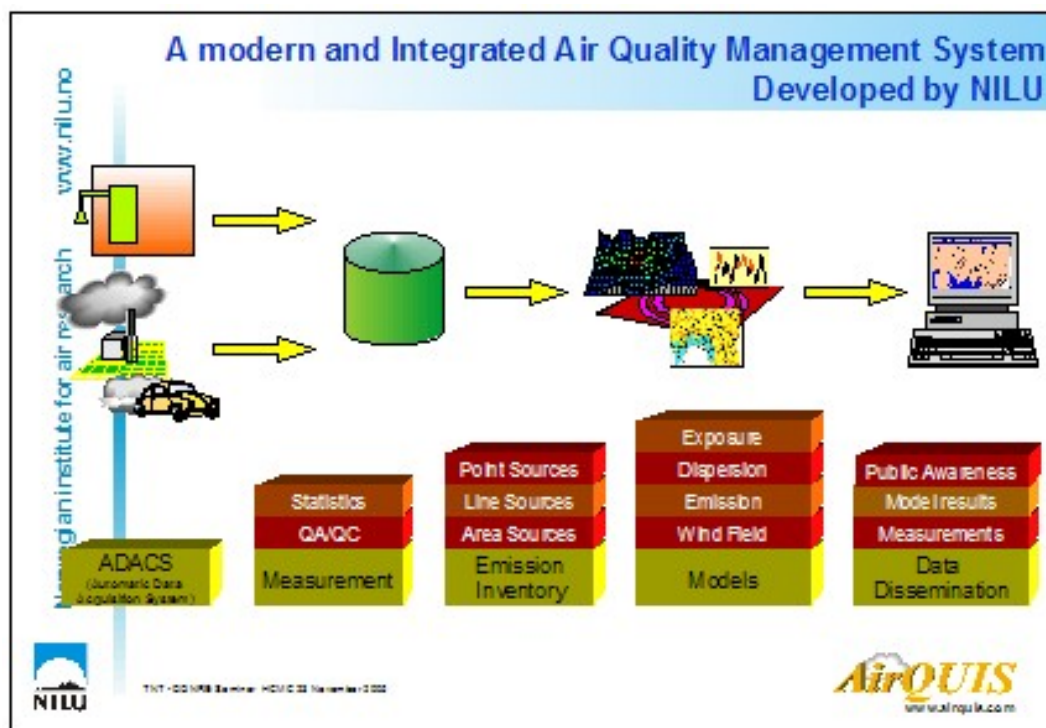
A modern and Integrated Air Quality Management System
Developed by NILU

www.nilu.no

Norwegian institute for air research

ADACS
(Automatic Data Acquisition System)

Statistics
QA/QC
Measurement

Point Sources
Line Sources
Area Sources
Emission Inventory

Exposure
Dispersion
Emission
Wind Field
Models

Public Awareness
Model results
Measurements
Data Dissemination

NILU

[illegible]

AirQUIS
www.airquis.com